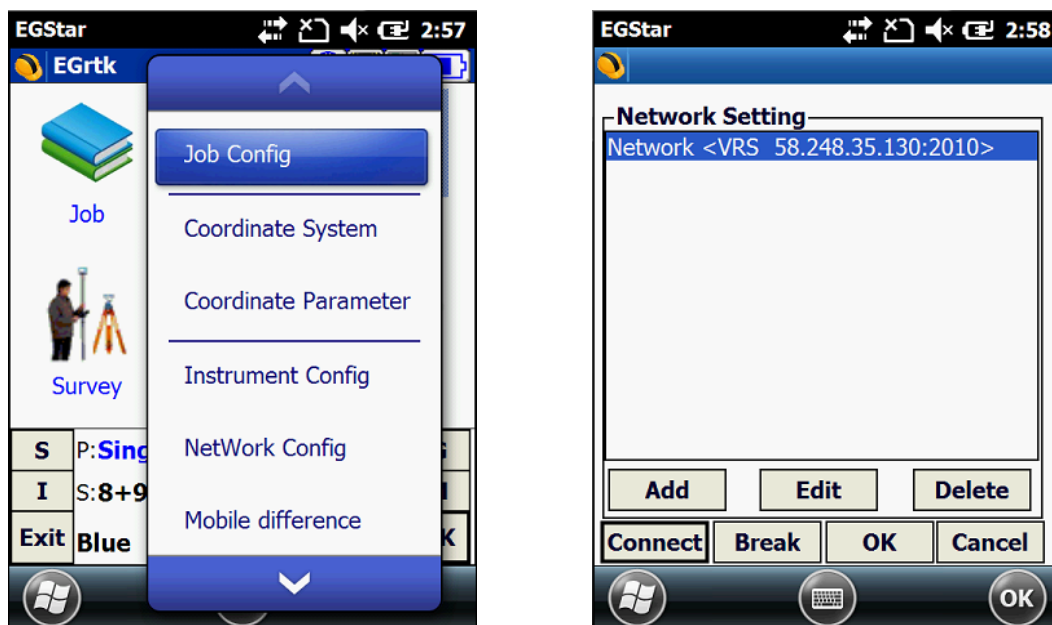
EGStar 2:57

EGrtk

Job

Survey

S P:Sing

I S:8+9

Exit Blue

Job Config

Coordinate System

Coordinate Parameter

Instrument Config

NetWork Config

Mobile difference

EGStar 2:58

Network Setting

Network <VRS 58.248.35.130:2010>

Add

Edit

Delete

Connect

Break

OK

Cancel

OK